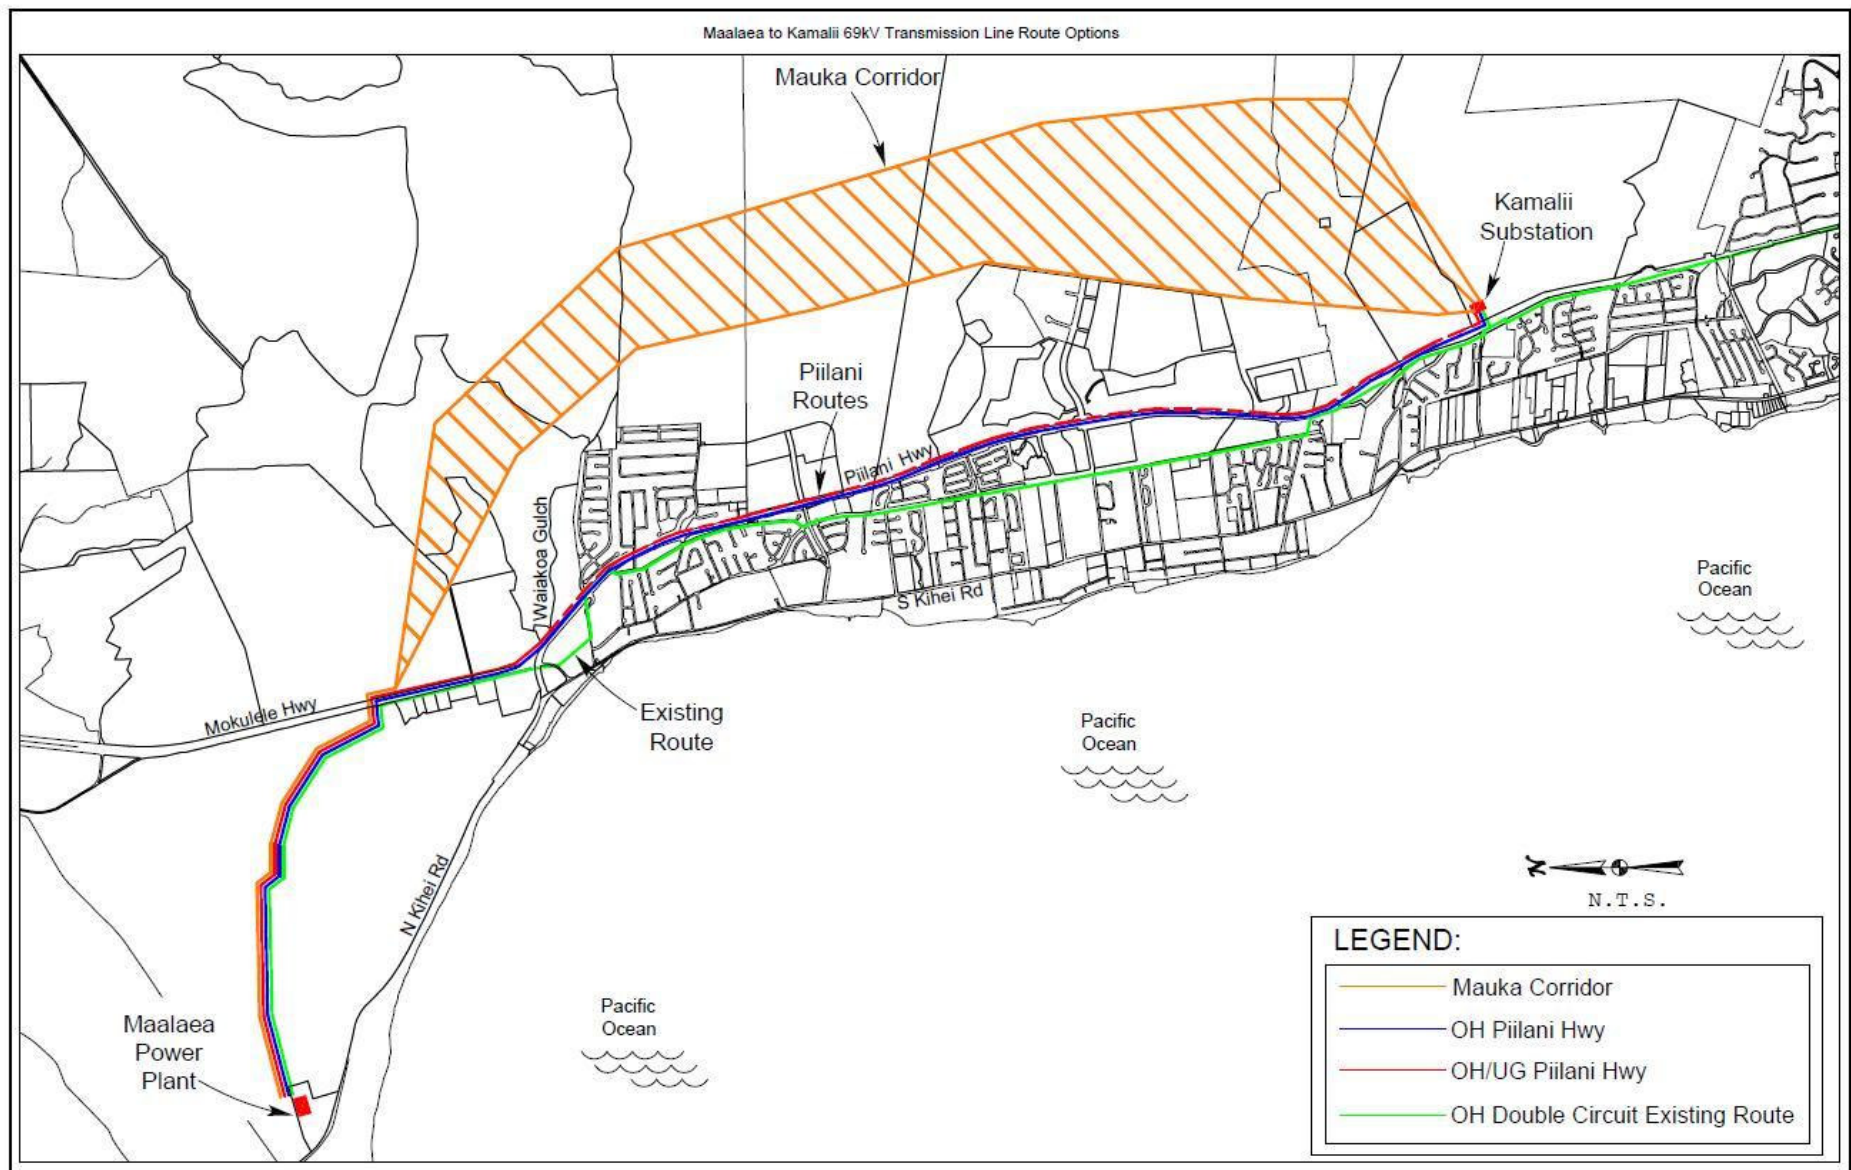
Maalaea to Kamalii 69kV Transmission Line Route Options

Mauka Corridor

Kamalii Substation

Piilani Routes

Piilani Hwy

Waiakoa Gulch

S Kihei Rd

Pacific Ocean

Mokulele Hwy

Existing Route

Pacific Ocean

N Kihei Rd

N

N.T.S.

Maalaea Power Plant

Pacific Ocean

LEGEND:

Mauka Corridor

OH Piilani Hwy

OH/UG Piilani Hwy

OH Double Circuit Existing Route